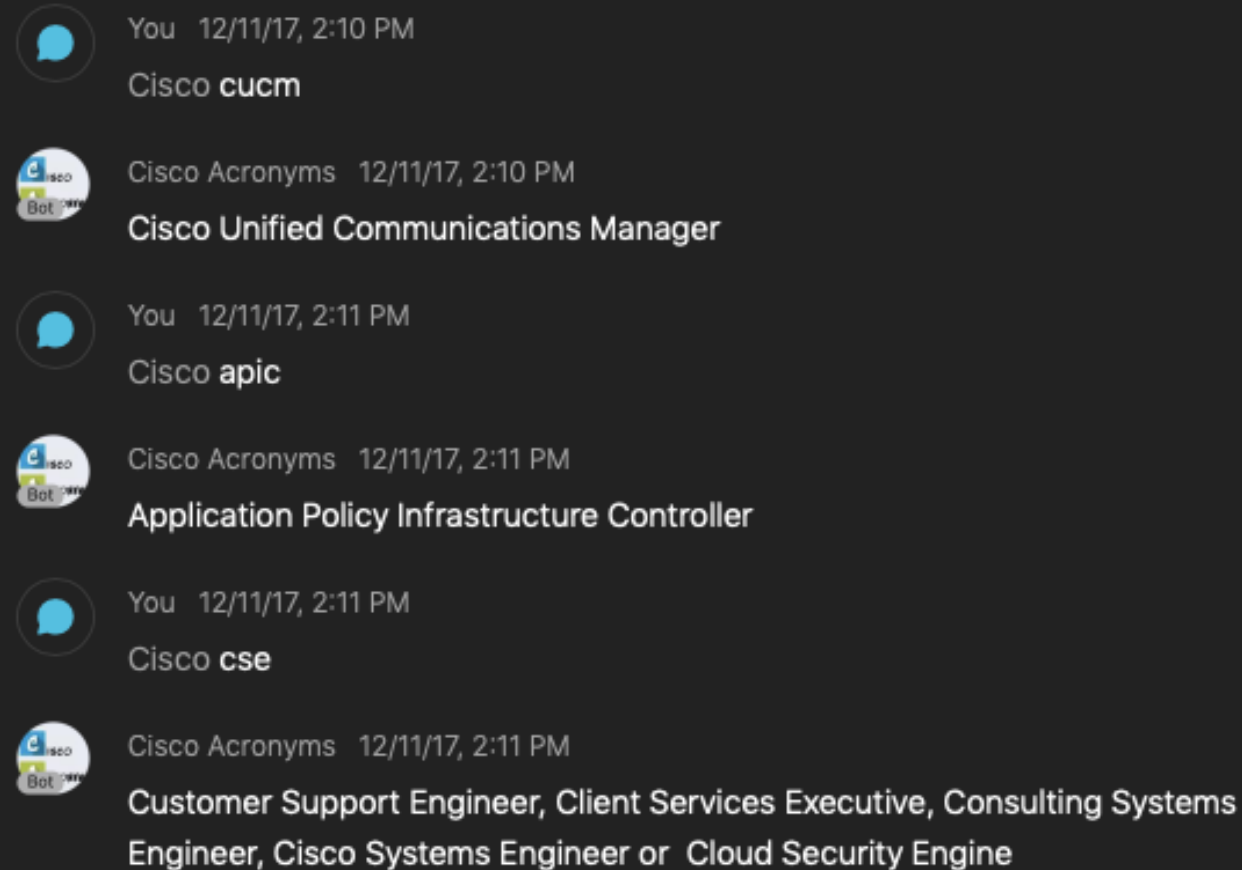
You 12/11/17, 2:10 PM
Cisco cucm

Bot
Cisco Acronyms 12/11/17, 2:10 PM
Cisco Unified Communications Manager

You 12/11/17, 2:11 PM
Cisco apic

Bot
Cisco Acronyms 12/11/17, 2:11 PM
Application Policy Infrastructure Controller

You 12/11/17, 2:11 PM
Cisco cse

Bot
Cisco Acronyms 12/11/17, 2:11 PM
Customer Support Engineer, Client Services Executive, Consulting Systems Engineer, Cisco Systems Engineer or Cloud Security Engine